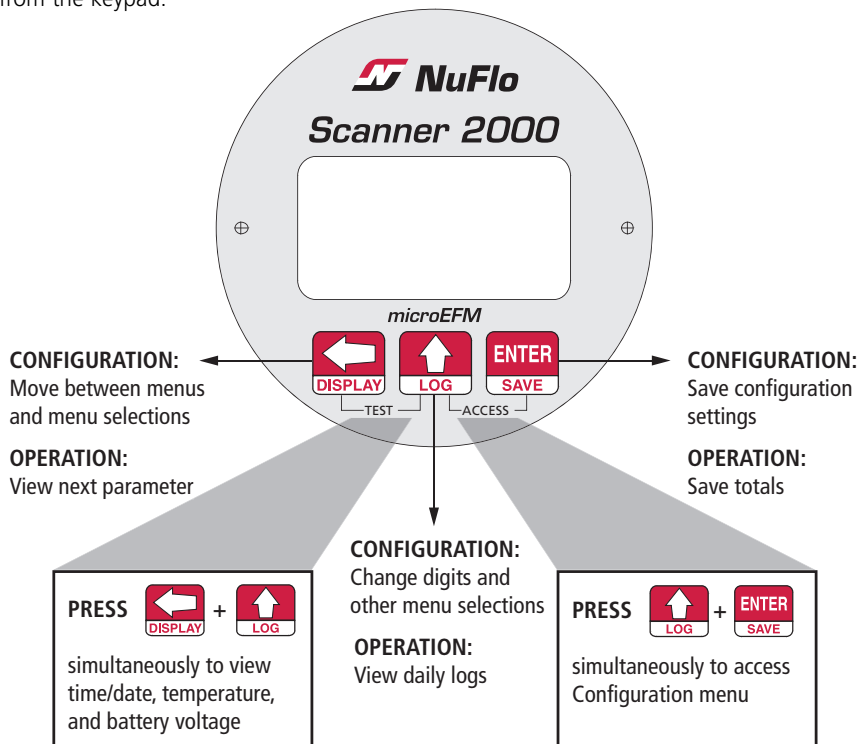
from the keypad.

NuFlo

Scanner 2000

microEFM

DISPLAY

LOG

ENTER

SAVE

TEST

ACCESS

CONFIGURATION:
Move between menus and menu selections

OPERATION:
View next parameter

CONFIGURATION:
Save configuration settings

OPERATION:
Save totals

CONFIGURATION:
Change digits and other menu selections

OPERATION:
View daily logs

PRESS DISPLAY + LOG

simultaneously to view time/date, temperature, and battery voltage

PRESS LOG + ENTER SAVE

simultaneously to access Configuration menu